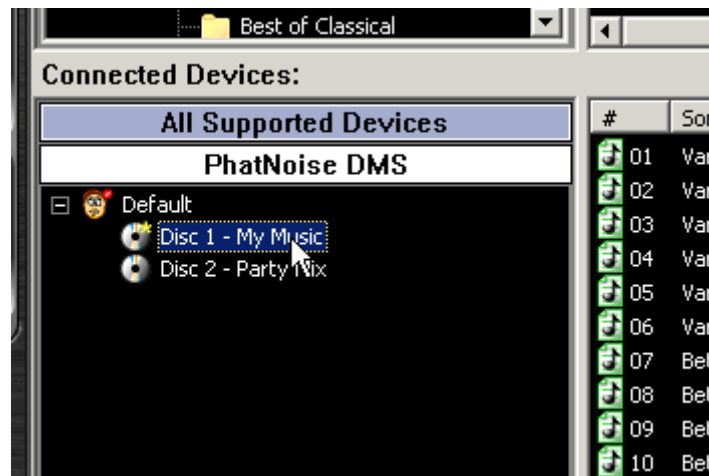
Best of Classical

Connected Devices:

All Supported Devices

PhatNoise DMS

Default

Disc 1 - My Music

Disc 2 - Party Mix

| # | Sor |
|---|---|
| 01 | Var |
| 02 | Var |
| 03 | Var |
| 04 | Var |
| 05 | Var |
| 06 | Var |
| 07 | Bel |
| 08 | Bel |
| 09 | Bel |
| 10 | Bel |